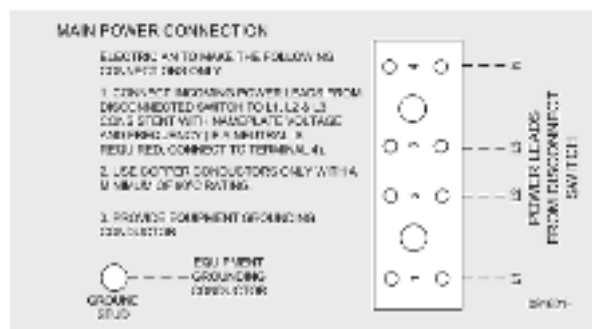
MAIN POWER CONNECTION

ELECTRICIAN TO MAKE THE FOLLOWING CONNECTIONS ONLY

1. CONNECT INCOMING POWER LEADS FROM DISCONNECTED SWITCH TO L1, L2 & L3 CONSISTENT WITH NAMEPLATE VOLTAGE AND PHASING. (IF A NEUTRAL IS REQUIRED, CONNECT TO TERMINAL 4).

2. USE COPPER CONDUCTORS ONLY WITH A MINIMUM OF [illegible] RATING.

3. PROVIDE EQUIPMENT GROUNDING CONDUCTOR.

GROUND STUD

EQUIPMENT GROUNDING CONDUCTOR

4

L3

L2

L1

POWER LEADS FROM DISCONNECT SWITCH

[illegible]